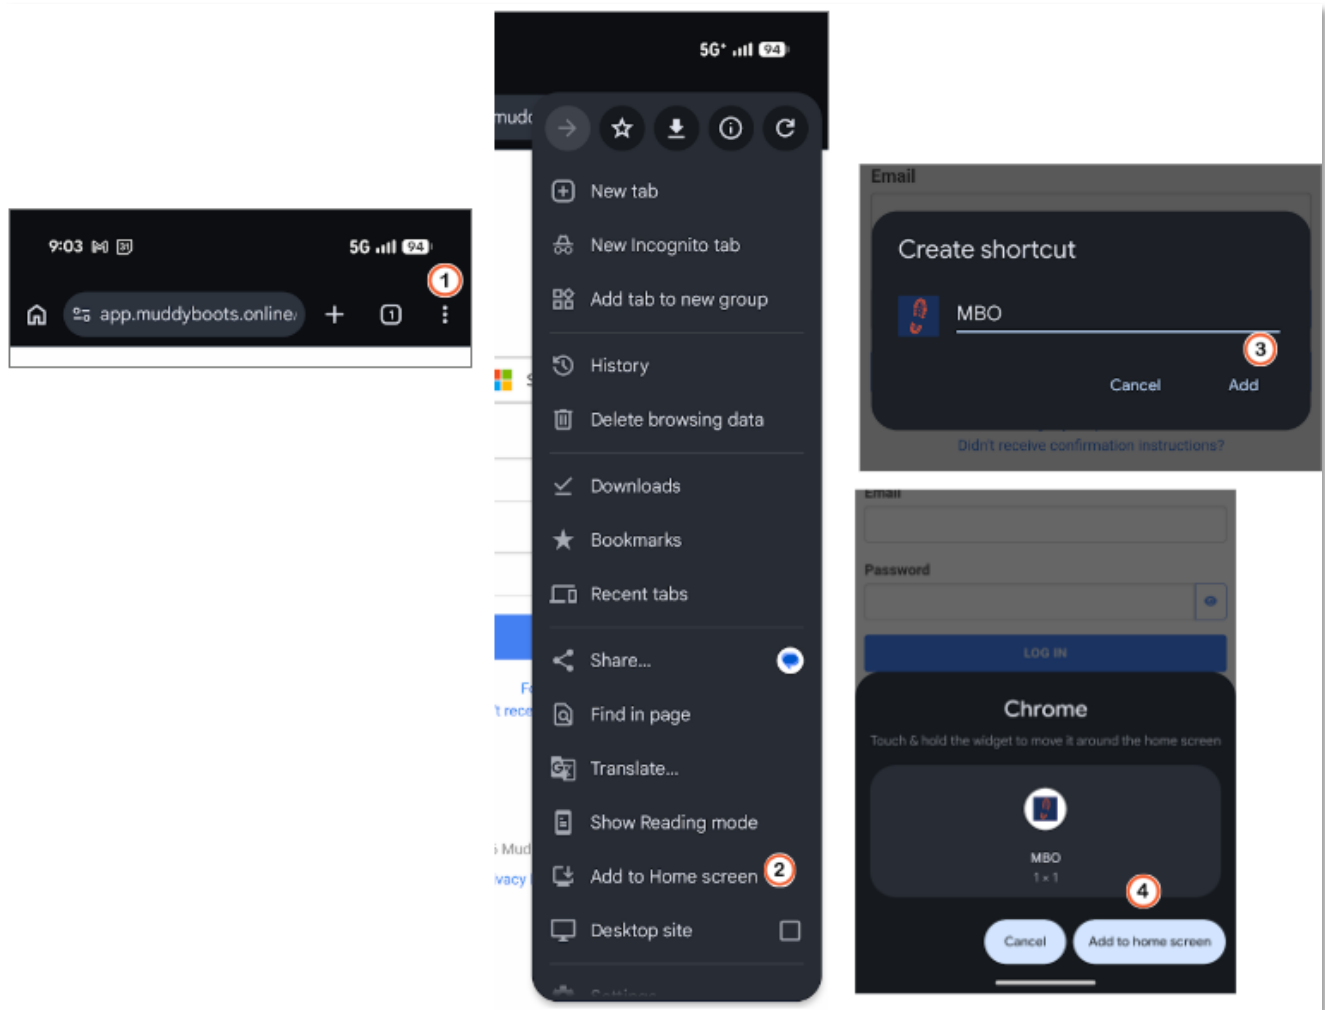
9:03 5G 94

1

app.muddyboots.online/

1

5G⁺ 94

mudc

New tab

New Incognito tab

Add tab to new group

History

Delete browsing data

Downloads

Bookmarks

Recent tabs

Share...

Find in page

Translate...

Show Reading mode

Add to Home screen

2

Desktop site

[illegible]

Email

Create shortcut

MBO

3

Cancel

Add

Didn't receive confirmation instructions?

Email

Password

LOG IN

Chrome

Touch & hold the widget to move it around the home screen

MBO

1 × 1

4

Cancel

Add to home screen